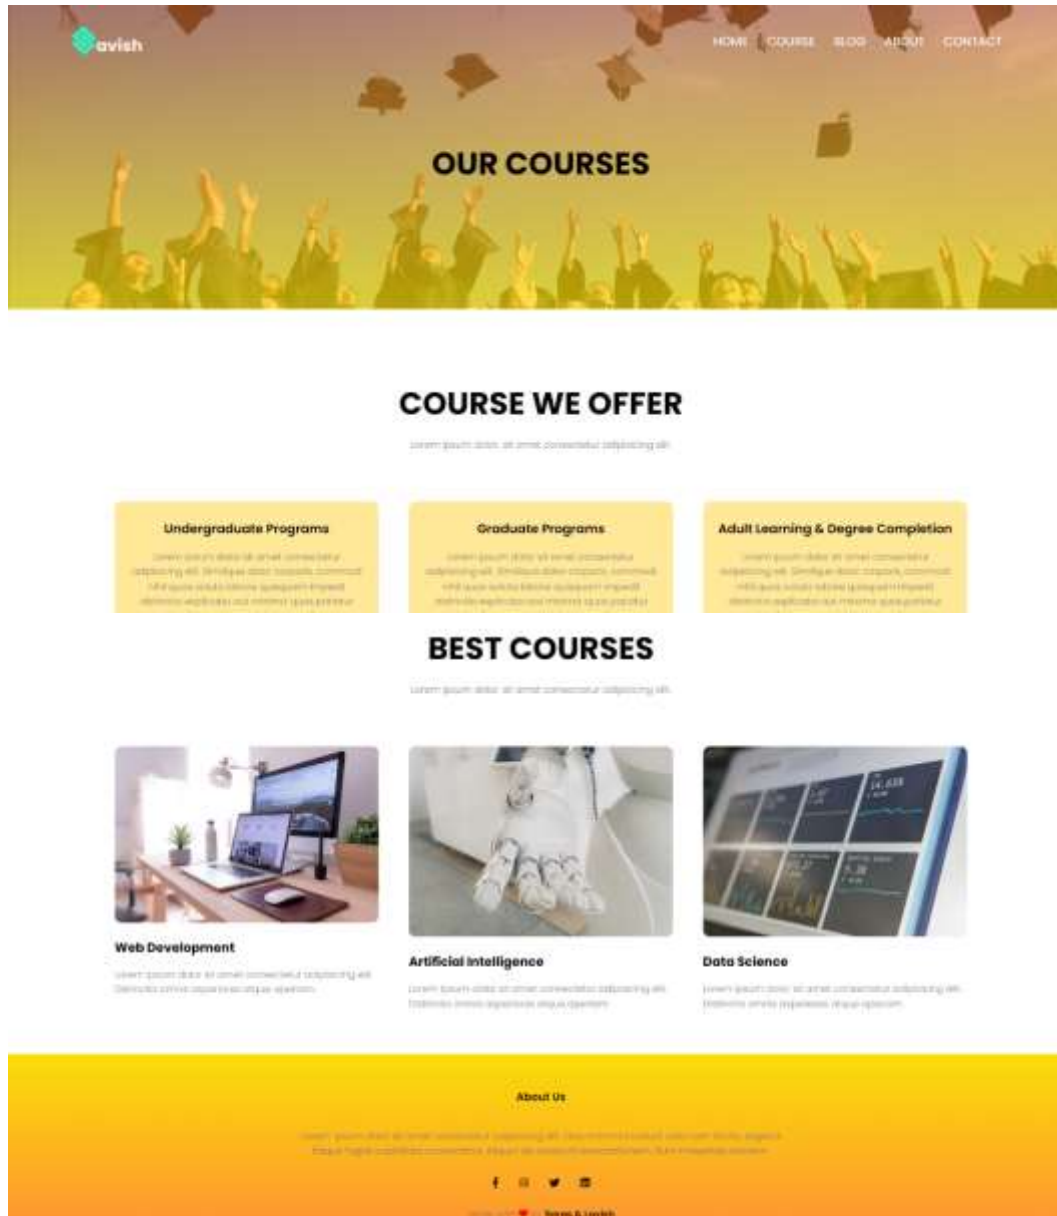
avish

HOME COURSE BLOG ABOUT CONTACT

OUR COURSES

COURSE WE OFFER

Lorem ipsum dolor sit amet consectetur adipisicing elit.

Undergraduate Programs

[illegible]

Graduate Programs

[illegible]

Adult Learning & Degree Completion

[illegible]

BEST COURSES

Lorem ipsum dolor sit amet consectetur adipisicing elit.

Web Development

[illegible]

Artificial Intelligence

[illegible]

Data Science

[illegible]

About Us

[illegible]

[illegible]